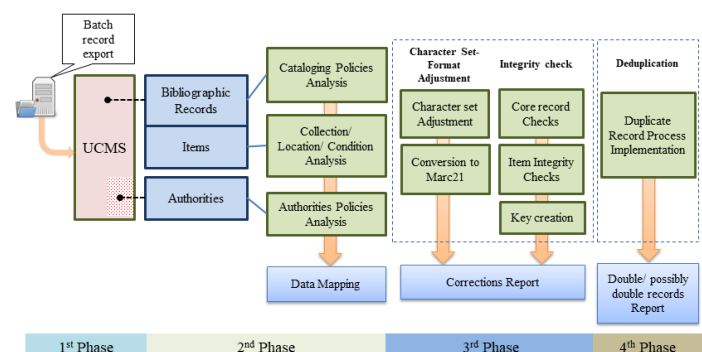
Batch record export

UCMS

Bibliographic Records

Items

Authorities

Cataloging Policies Analysis

Collection/ Location/ Condition Analysis

Authorities Policies Analysis

Data Mapping

Character Set-Format Adjustment

Character set Adjustment

Conversion to Marc21

Integrity check

Core record Checks

Item Integrity Checks

Key creation

Corrections Report

Deduplication

Duplicate Record Process Implementation

Double/ possibly double records Report

1$^{st}$ Phase

2$^{nd}$ Phase

3$^{rd}$ Phase

4$^{th}$ Phase